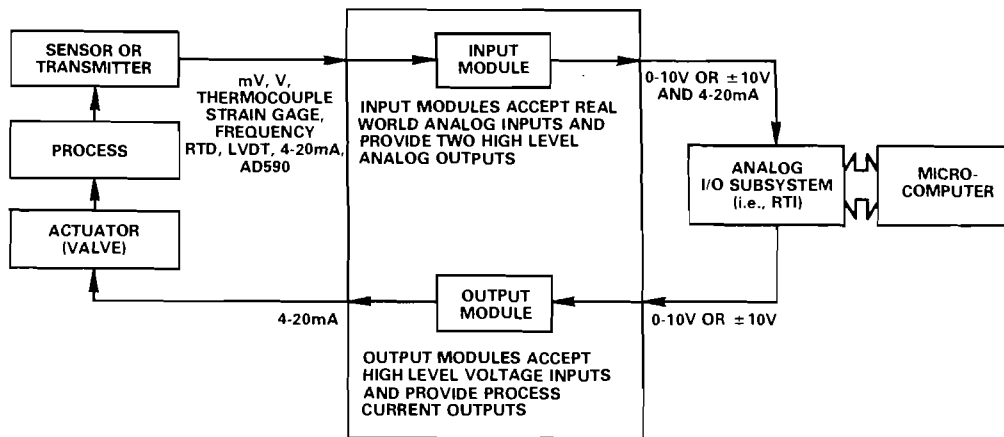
SENSOR OR TRANSMITTER

PROCESS

ACTUATOR (VALVE)

mV, V, THERMOCOUPLE STRAIN GAGE, FREQUENCY RTD, LVDT, 4-20mA, AD590

INPUT MODULE

INPUT MODULES ACCEPT REAL WORLD ANALOG INPUTS AND PROVIDE TWO HIGH LEVEL ANALOG OUTPUTS

0-10V OR $\pm$10V AND 4-20mA

ANALOG I/O SUBSYSTEM (i.e., RTI)

MICRO-COMPUTER

OUTPUT MODULE

4-20mA

0-10V OR $\pm$10V

OUTPUT MODULES ACCEPT HIGH LEVEL VOLTAGE INPUTS AND PROVIDE PROCESS CURRENT OUTPUTS